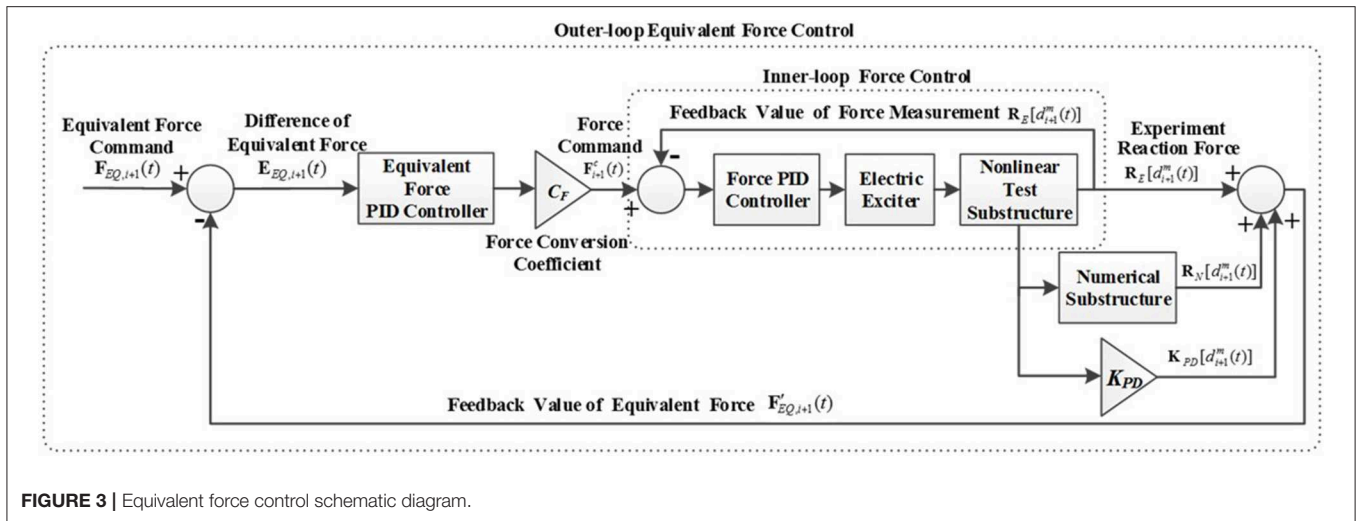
Outer-loop Equivalent Force Control

Inner-loop Force Control

Equivalent Force Command $\mathbf{F}_{EQ,i+1}(t)$

+

-

Difference of Equivalent Force $\mathbf{E}_{EQ,i+1}(t)$

Equivalent Force PID Controller

$C_F$

Force Conversion Coefficient

Force Command $\mathbf{F}_{i+1}^{c}(t)$

+

-

Feedback Value of Force Measurement $\mathbf{R}_E[d_{i+1}^m(t)]$

Force PID Controller

Electric Exciter

Nonlinear Test Substructure

Experiment Reaction Force $\mathbf{R}_E[d_{i+1}^m(t)]$

+

+

+

Numerical Substructure

$\mathbf{R}_N[d_{i+1}^m(t)]$

$K_{PD}$

$\mathbf{K}_{PD}[d_{i+1}^m(t)]$

Feedback Value of Equivalent Force $\mathbf{F}_{EQ,i+1}^{r}(t)$

FIGURE 3 | Equivalent force control schematic diagram.